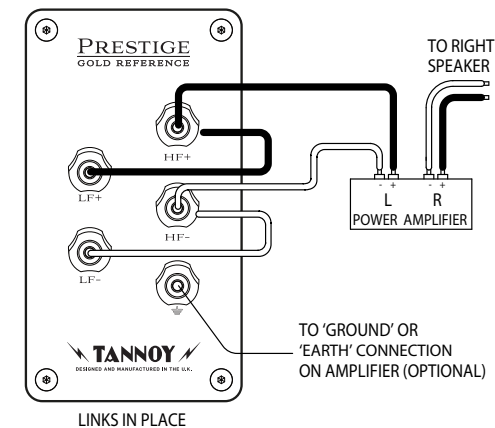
PRESTIGE
GOLD REFERENCE

TO RIGHT SPEAKER

HF+

LF+

HF-

LF-

- +
L

- +
R

POWER AMPLIFIER

TO 'GROUND' OR 'EARTH' CONNECTION ON AMPLIFIER (OPTIONAL)

TANNOY

DESIGNED AND MANUFACTURED IN THE U.K.

LINKS IN PLACE